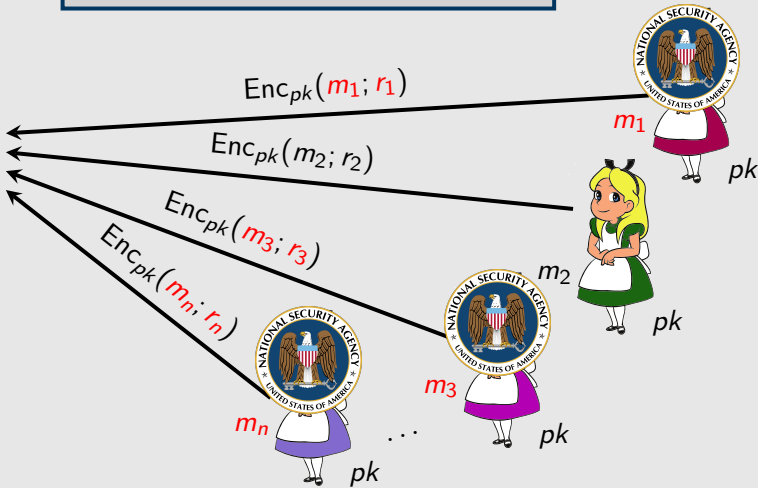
$\text{Enc}_{pk}(m_1; r_1)$

$\text{Enc}_{pk}(m_2; r_2)$

$\text{Enc}_{pk}(m_3; r_3)$

$\text{Enc}_{pk}(m_n; r_n)$

NATIONAL SECURITY AGENCY UNITED STATES OF AMERICA

$m_1$

$pk$

$m_2$

$pk$

NATIONAL SECURITY AGENCY UNITED STATES OF AMERICA

$m_3$

$pk$

NATIONAL SECURITY AGENCY UNITED STATES OF AMERICA

$m_n$

$\cdots$

$pk$